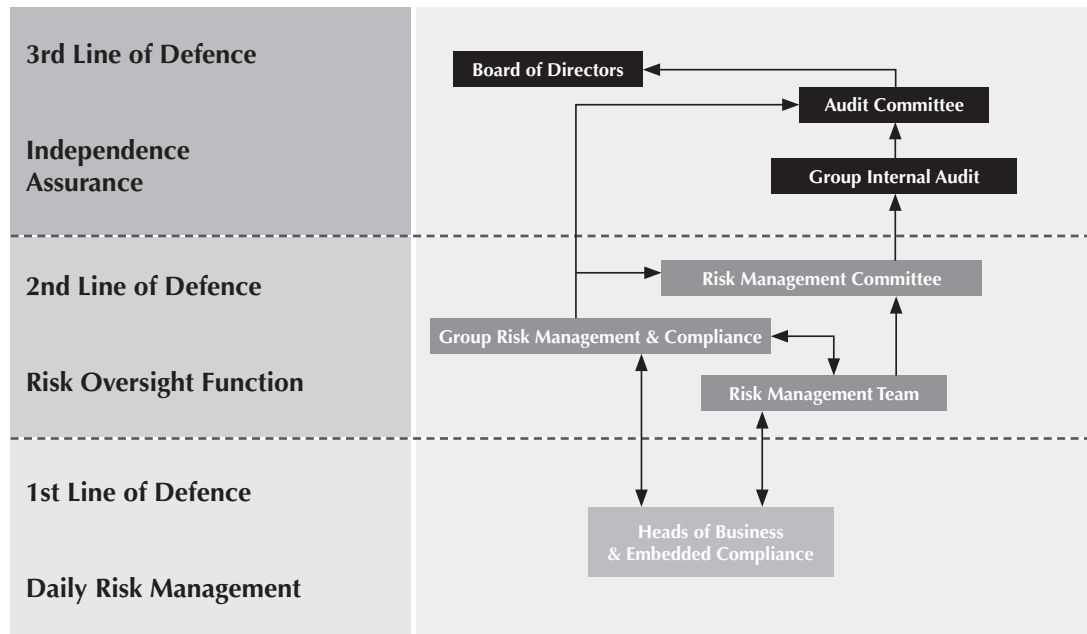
3rd Line of Defence

Independence Assurance

2nd Line of Defence

Risk Oversight Function

1st Line of Defence

Daily Risk Management

Board of Directors

Audit Committee

Group Internal Audit

Risk Management Committee

Group Risk Management & Compliance

Risk Management Team

Heads of Business & Embedded Compliance